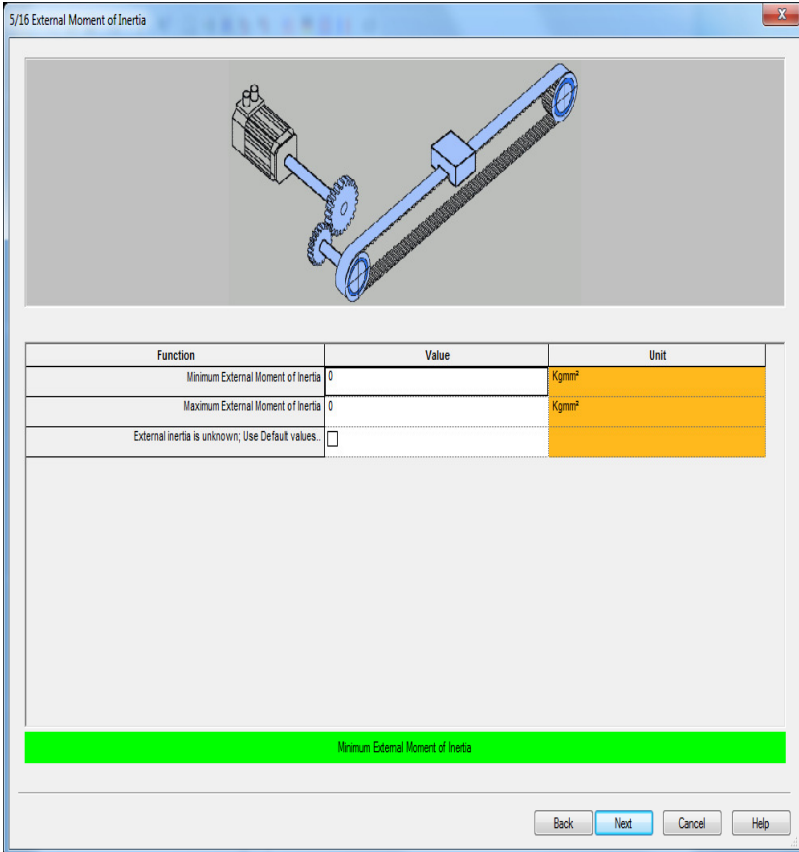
5/16 External Moment of Inertia

X

| Function | Value | Unit |
|---|---|---|
| Minimum External Moment of Inertia | 0 | Kgmm² |
| Maximum External Moment of Inertia | 0 | Kgmm² |
| External inertia is unknown; Use Default values.. | ☐ | |

Minimum External Moment of Inertia

Back Next Cancel Help